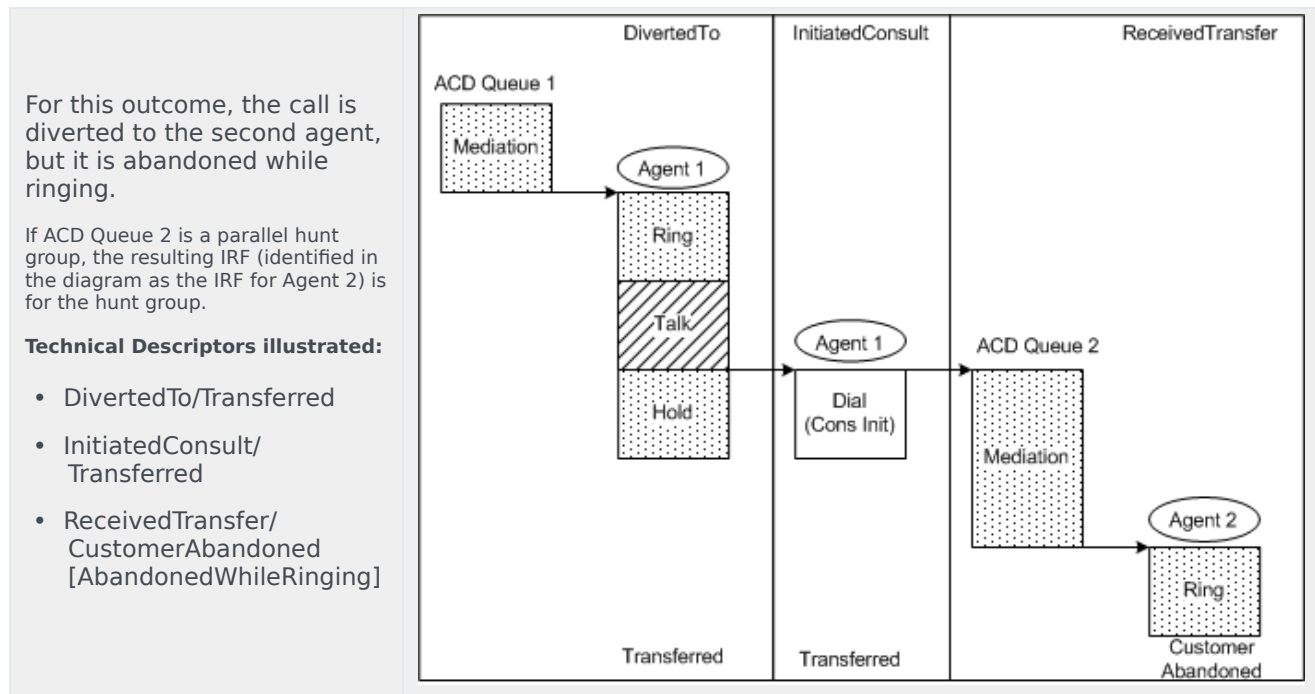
For this outcome, the call is diverted to the second agent, but it is abandoned while ringing.

If ACD Queue 2 is a parallel hunt group, the resulting IRF (identified in the diagram as the IRF for Agent 2) is for the hunt group.

**Technical Descriptors illustrated:**

- DivertedTo/Transferred
- InitiatedConsult/ Transferred
- ReceivedTransfer/ CustomerAbandoned [AbandonedWhileRinging]

DivertedTo

InitiatedConsult

ReceivedTransfer

ACD Queue 1

Mediation

Agent 1

Ring

Talk

Hold

Agent 1

Dial (Cons Init)

ACD Queue 2

Mediation

Agent 2

Ring

Transferred

Transferred

Customer Abandoned